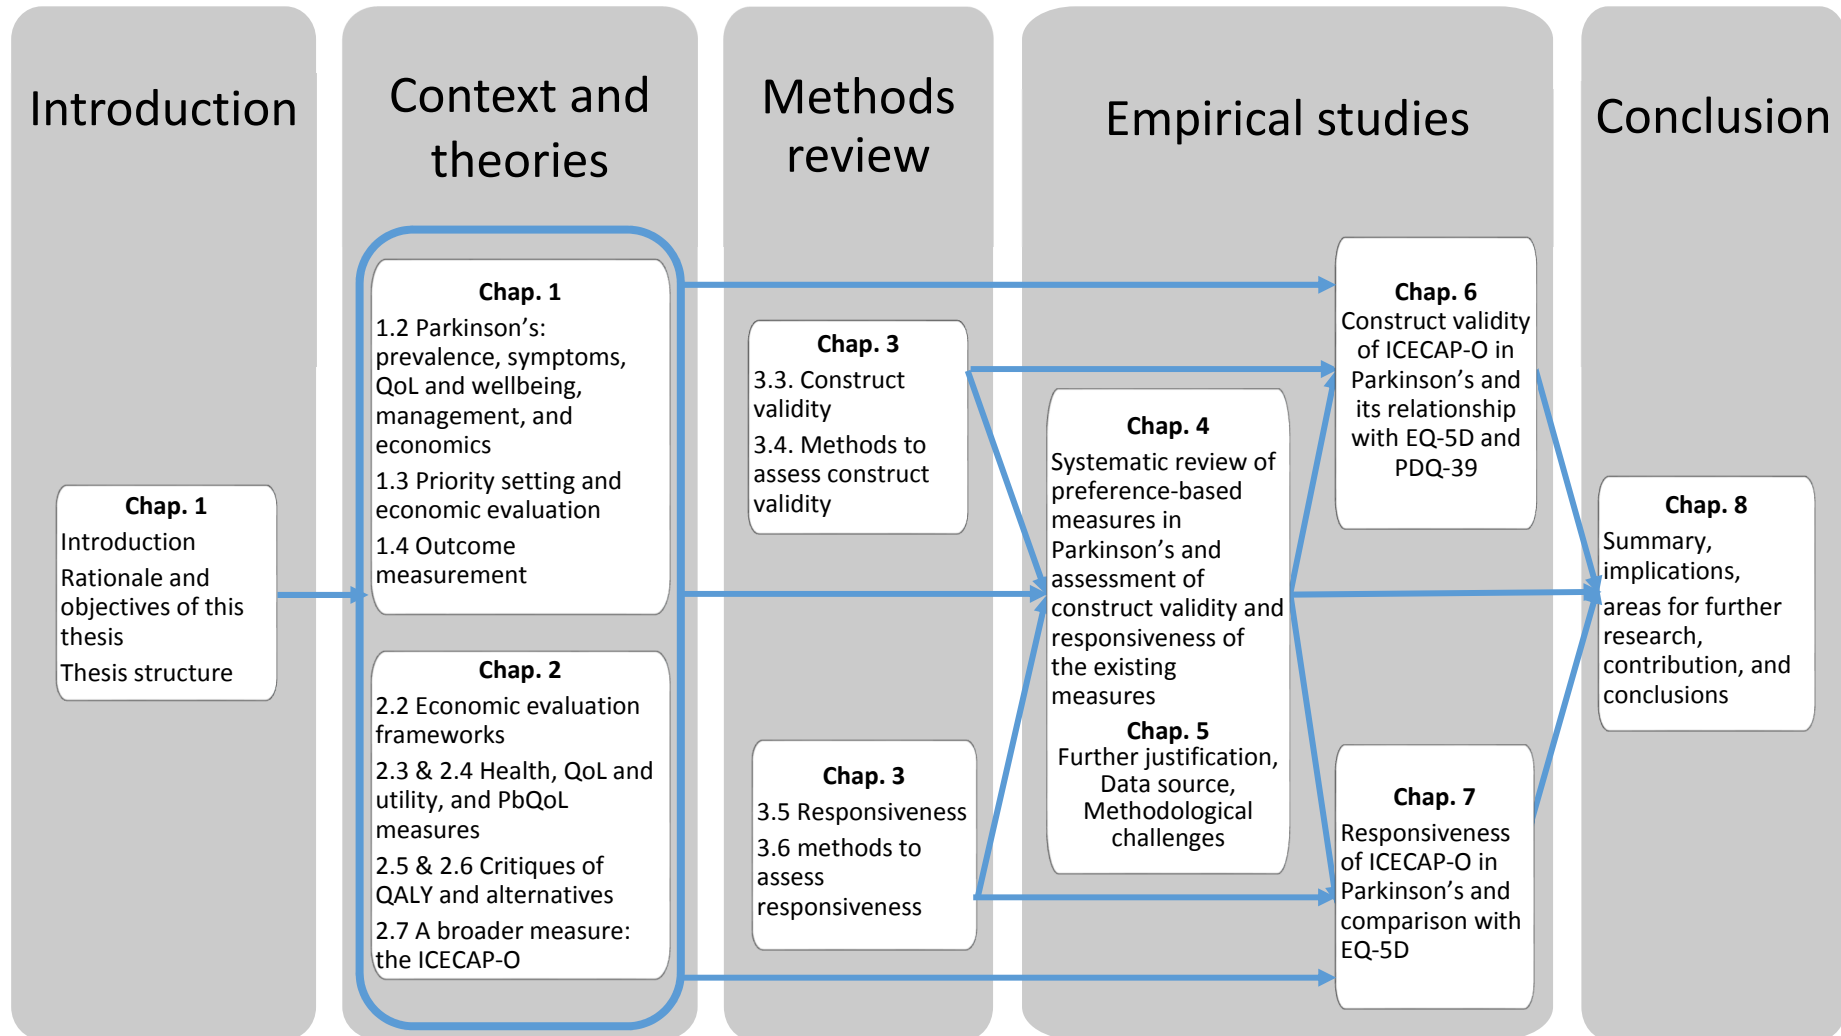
Introduction

Context and theories

Methods review

Empirical studies

Conclusion

**Chap. 1**
Introduction
Rationale and objectives of this thesis
Thesis structure

**Chap. 1**
1.2 Parkinson's: prevalence, symptoms, QoL and wellbeing, management, and economics
1.3 Priority setting and economic evaluation
1.4 Outcome measurement

**Chap. 2**
2.2 Economic evaluation frameworks
2.3 & 2.4 Health, QoL and utility, and PbQoL measures
2.5 & 2.6 Critiques of QALY and alternatives
2.7 A broader measure: the ICECAP-O

**Chap. 3**
3.3. Construct validity
3.4. Methods to assess construct validity

**Chap. 3**
3.5 Responsiveness
3.6 methods to assess responsiveness

**Chap. 4**
Systematic review of preference-based measures in Parkinson's and assessment of construct validity and responsiveness of the existing measures
**Chap. 5**
Further justification, Data source, Methodological challenges

**Chap. 6**
Construct validity of ICECAP-O in Parkinson's and its relationship with EQ-5D and PDQ-39

**Chap. 7**
Responsiveness of ICECAP-O in Parkinson's and comparison with EQ-5D

**Chap. 8**
Summary, implications, areas for further research, contribution, and conclusions